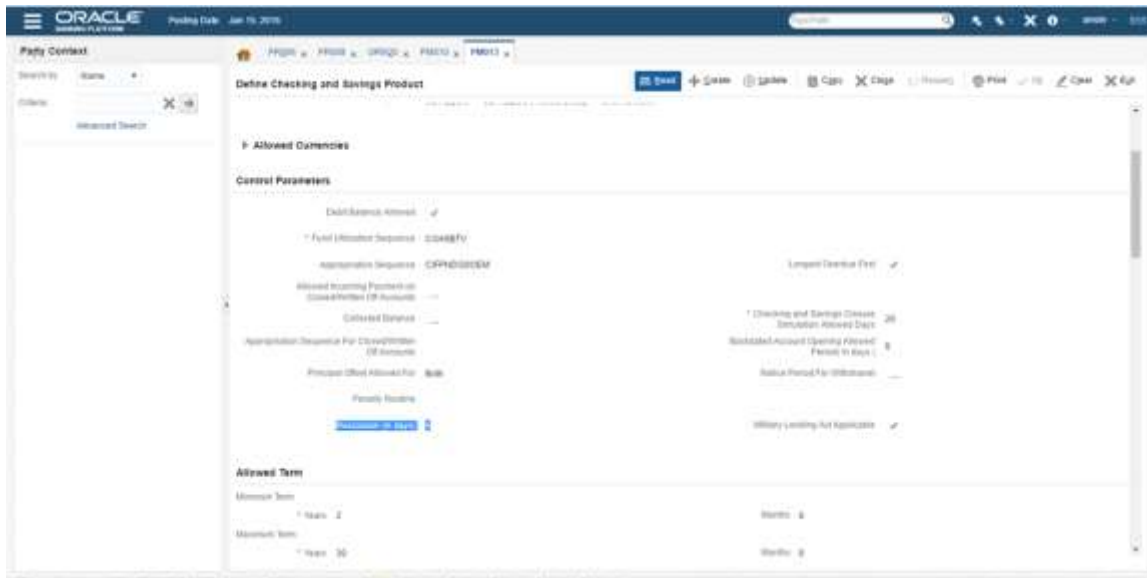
ORACLE BANKING PLATFORM

Posting Date Jan 15, 2016

Party Context

Search By Name

Criteria

Advanced Search

PR020 PR006 OR002 PM010 PM013

Define Checking and Savings Product

Save Create Update Copy Close Print Clear Exit

Allowed Currencies

Control Parameters

Debit Balance Allowed

* Fund Utilization Sequence CDAWBTV

Appropriation Sequence CIPFHDISBSEM

Longest Overdue First

Allowed Incoming Payment on Closed/Written Off Accounts

Collected Balance

* Checking and Savings Closure Simulation Allowed Days 20

Appropriation Sequence For Closed/Written Off Accounts

Backdated Account Opening Allowed Period In days 5

Principal Offset Allowed For Both

Notice Period For Withdrawal

Penalty Routine

Rescission (In days) 3

Military Lending Act Applicable

Allowed Term

Minimum Term

* Years 2

Months 6

Maximum Term

* Years 30

Months 0